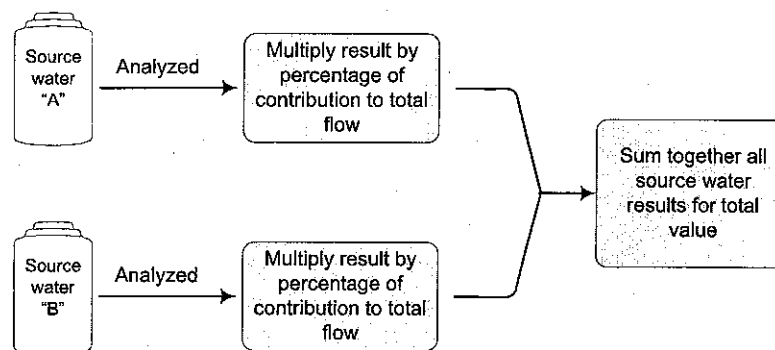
Source water "A"

Analyzed

Multiply result by percentage of contribution to total flow

Source water "B"

Analyzed

Multiply result by percentage of contribution to total flow

Sum together all source water results for total value